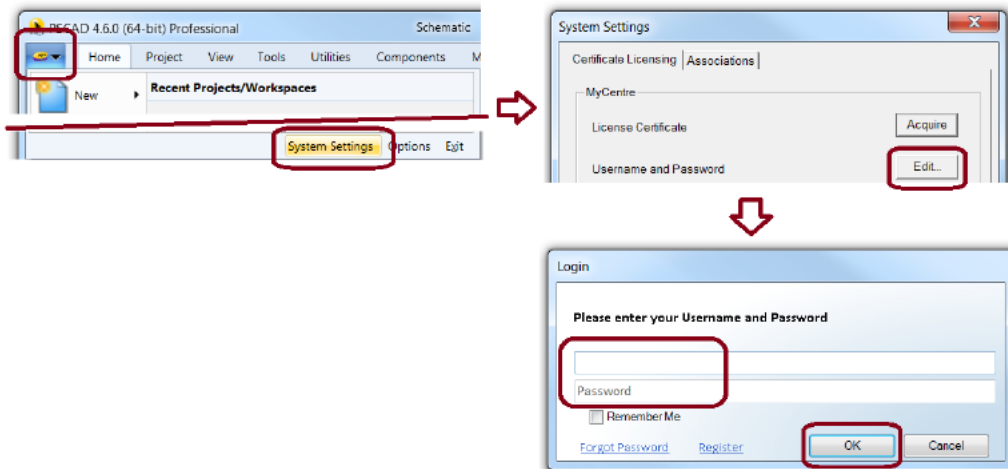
PSCAD 4.6.0 (64-bit) Professional

Schematic

Home Project View Tools Utilities Components M

New

Recent Projects/Workspaces

System Settings Options Exit

System Settings

Certificate Licensing Associations

MyCentre

License Certificate Acquire

Username and Password Edit...

Login

Please enter your Username and Password

Password

Remember Me

Forgot Password Register OK Cancel